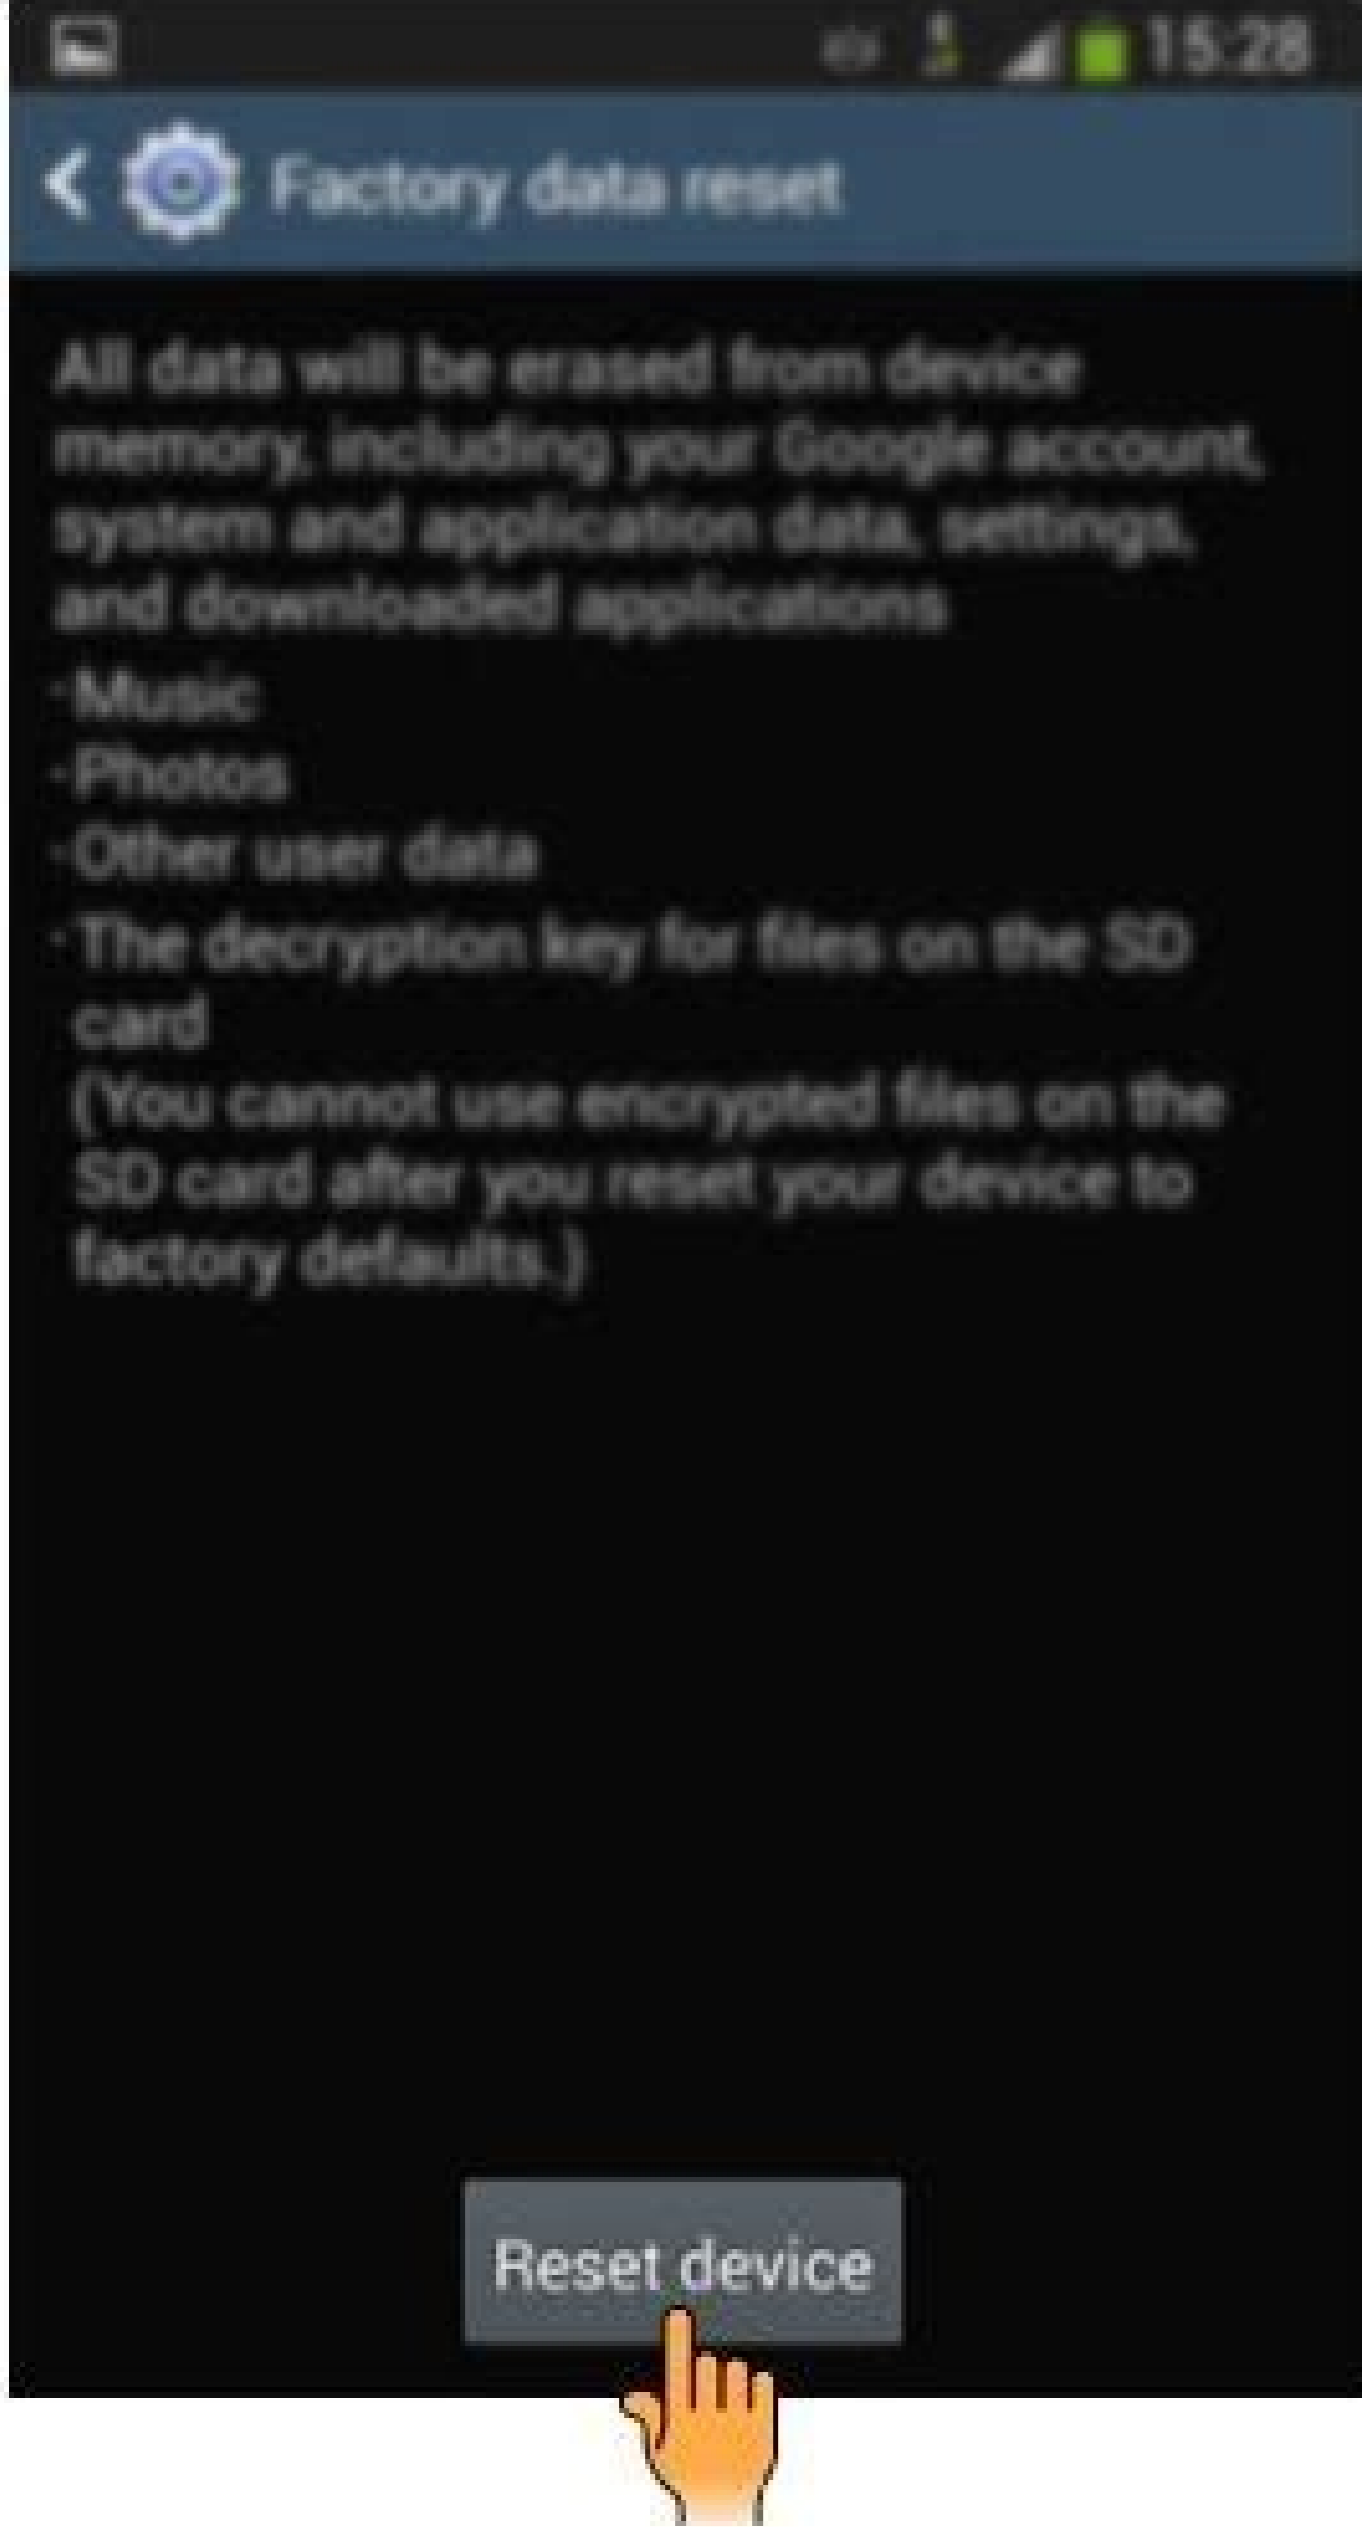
15:28

Factory data reset

All data will be erased from device memory, including your Google account, system and application data, settings, and downloaded applications

·Music
·Photos
·Other user data
·The decryption key for files on the SD card
(You cannot use encrypted files on the SD card after you reset your device to factory defaults.)

Reset device